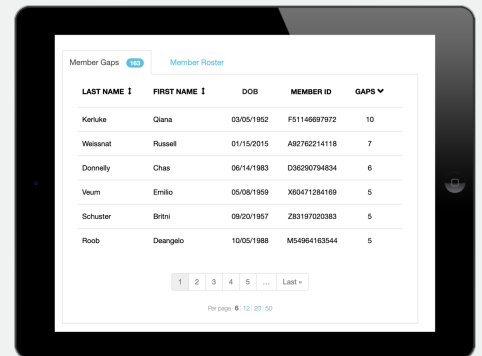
Member Gaps 163 Member Roster

| LAST NAME ↕ | FIRST NAME ↕ | DOB | MEMBER ID | GAPS ⌄ |
|---|---|---|---|---|
| Kerluke | Qiana | 03/05/1952 | F51146697972 | 10 |
| Weissnat | Russell | 01/15/2015 | A92762214118 | 7 |
| Donnelly | Chas | 06/14/1983 | D36290794834 | 6 |
| Veum | Emilio | 05/08/1959 | X60471284169 | 5 |
| Schuster | Britni | 09/20/1957 | Z83197020383 | 5 |
| Roob | Deangelo | 10/05/1988 | M54964163544 | 5 |

1 2 3 4 5 ... Last »

Per page 6 | 12 | 20 | 50